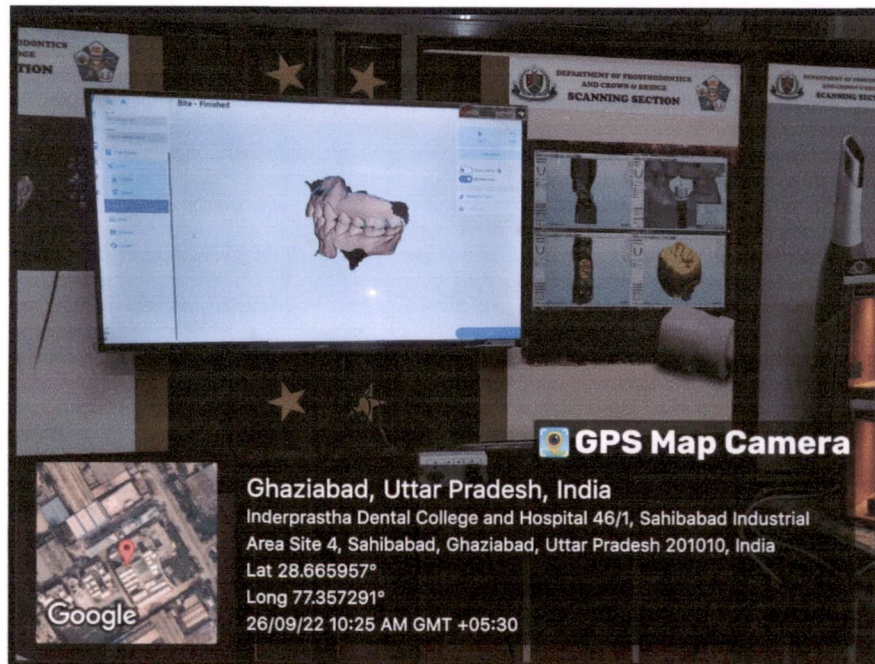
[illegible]ODONTICS
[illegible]IDGE
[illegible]TION

DEPARTMENT OF PROSTHODONTICS AND CROWN & BRIDGE
SCANNING SECTION

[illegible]
SCANNING SEC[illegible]

Bite - Finished

GPS Map Camera

Ghaziabad, Uttar Pradesh, India
Inderprastha Dental College and Hospital 46/1, Sahibabad Industrial Area Site 4, Sahibabad, Ghaziabad, Uttar Pradesh 201010, India
Lat 28.665957°
Long 77.357291°
26/09/22 10:25 AM GMT +05:30

Google